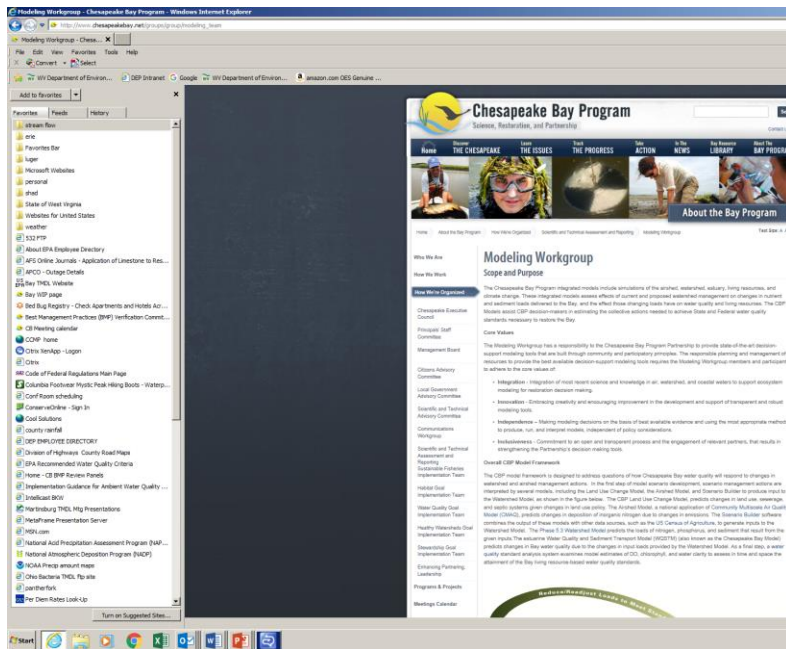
Modeling Workgroup - Chesapeake Bay Program - Windows Internet Explorer

http://www.chesapeakebay.net/groups/group/modeling_team

Modeling Workgroup - Chese...

File Edit View Favorites Tools Help

Convert Select

WV Department of Environ... DEP Intranet Google WV Department of Environ... amazon.com OES Genuine ...

Add to favorites

Favorites Feeds History

stream flow
erie
Favorites Bar
luger
Microsoft Websites
personal
shed
State of West Virginia
Websites for United States
weather
532 FTP
About EPA Employee Directory
AFS Online Journals - Application of Limestone to Res...
APCO - Outage Details
Bay TMDL Website
Bay WIP page
Bed Bug Registry - Check Apartments and Hotels Acr...
Best Management Practices (BMP) Verification Commit...
CB Meeting calendar
CCMP home
Citrix XenApp - Logon
Citrix
Code of Federal Regulations Main Page
Columbia Footwear Mystic Peak Hiking Boots - Waterp...
Conf Room scheduling
ConserveOnline - Sign In
Cool Solutions
county rainfall
DEP EMPLOYEE DIRECTORY
Division of Highways County Road Maps
EPA Recommended Water Quality Criteria
Home - CB BMP Review Panels
Implementation Guidance for Ambient Water Quality ...
Intellicast BKW
Martinsburg TMDL Mtg Presentations
MetaFrame Presentation Server
MSN.com
National Acid Precipitation Assessment Program (NAP...
National Atmospheric Deposition Program (NADP)
NOAA Precip amount maps
Ohio Bacteria TMDL ftp site
pantherfork
Per Diem Rates Look-Up

Turn on Suggested Sites...

Chesapeake Bay Program
Science, Restoration, and Partnership

Home | Discover THE CHESAPEAKE | Learn THE ISSUES | Track THE PROGRESS | Take ACTION | In The NEWS | Bay Resource LIBRARY | About The BAY PROGRAM

About the Bay Program

Home | About the Bay Program | How We're Organized | Scientific and Technical Assessment and Reporting | Modeling Workgroup

Who We Are
How We Work
How We're Organized
Chesapeake Executive Council
Principals' Staff Committee
Management Board
Citizens Advisory Committee
Local Government Advisory Committee
Scientific and Technical Advisory Committee
Communications Workgroup
Scientific and Technical Assessment and Reporting
Sustainable Fisheries Implementation Team
Habitat Goal Implementation Team
Water Quality Goal Implementation Team
Healthy Watersheds Goal Implementation Team
Stewardship Goal Implementation Team
Enhancing Partnering, Leadership
Programs & Projects
Meetings Calendar

Modeling Workgroup
Scope and Purpose

The Chesapeake Bay Program integrated models include simulations of the airshed, watershed, estuary, living resources, and climate change. These integrated models assess effects of current and proposed watershed management on changes in nutrient and sediment loads delivered to the Bay, and the effect those changing loads have on water quality and living resources. The CBP Models assist CBP decision-makers in estimating the collective actions needed to achieve State and Federal water quality standards necessary to restore the Bay.

Core Values

The Modeling Workgroup has a responsibility to the Chesapeake Bay Program Partnership to provide state-of-the-art decision-support modeling tools that are built through community and participatory principles. The responsible planning and management of resources to provide the best available decision-support modeling tools requires the Modeling Workgroup members and participants to adhere to the core values of:

Integration - Integration of most recent science and knowledge in air, watershed, and coastal waters to support ecosystem modeling for restoration decision making.

Innovation - Embracing creativity and encouraging improvement in the development and support of transparent and robust modeling tools.

Independence - Making modeling decisions on the basis of best available evidence and using the most appropriate methods to produce, run, and interpret models, independent of policy considerations.

Inclusiveness - Commitment to an open and transparent process and the engagement of relevant partners, that results in strengthening the Partnership's decision making tools.

Overall CBP Model Framework

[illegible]

Reduce/Readjust Loads to Meet Water Standards

Start